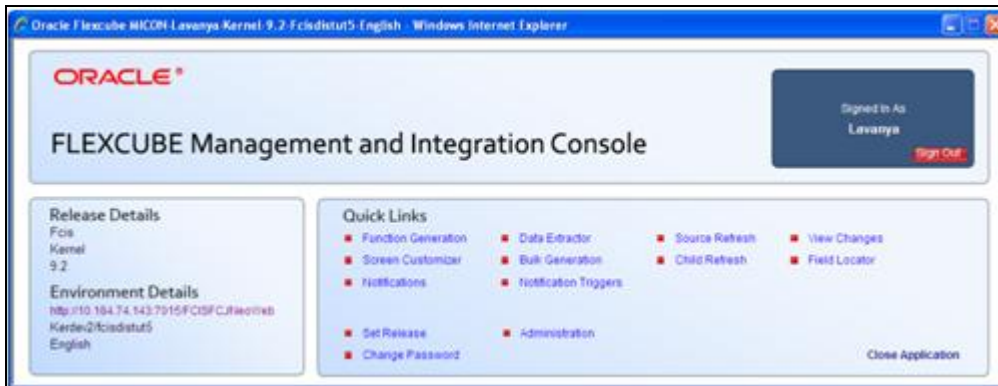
Oracle Flexcube MICON-Lavanya-Kernel-9.2-Fcisdistut5-English - Windows Internet Explorer

ORACLE®

FLEXCUBE Management and Integration Console

Signed In As
Lavanya
Sign Out

Release Details
Fcis
Kernel
9.2

Environment Details
http://10.184.74.143:7015/FCISFCJNeoWeb
Kerdev2/fcisdistut5
English

Quick Links
Function Generation
Screen Customizer
Notifications
Data Extractor
Bulk Generation
Notification Triggers
Source Refresh
Child Refresh
View Changes
Field Locator

Set Release
Change Password
Administration

Close Application